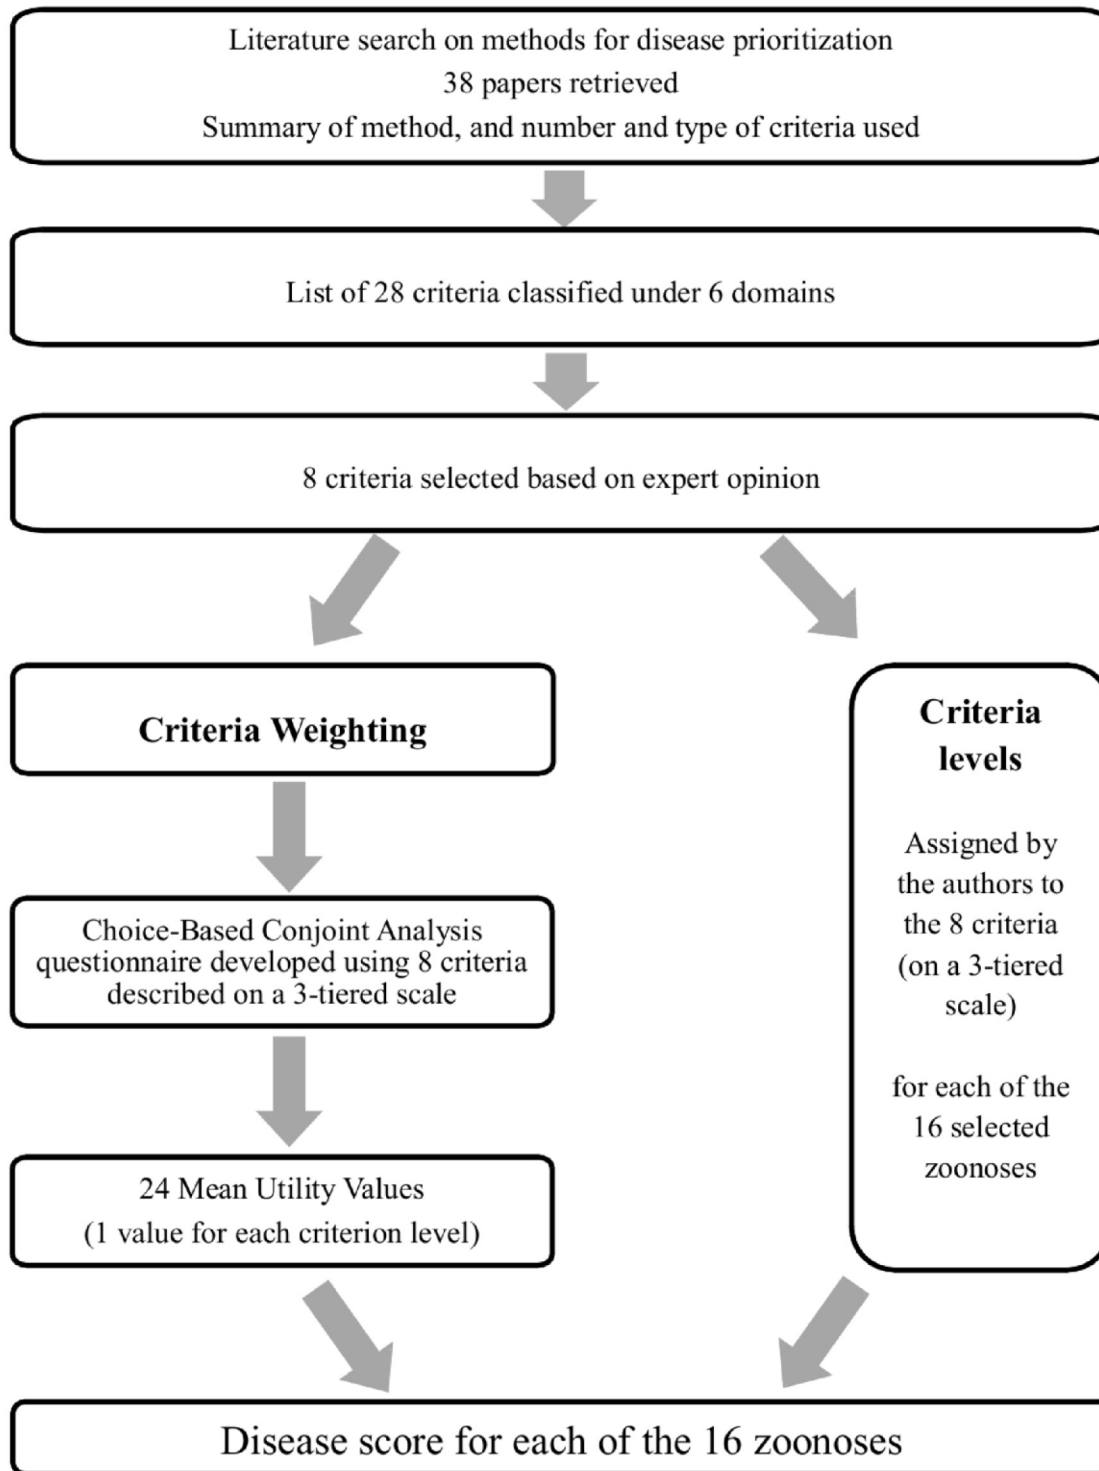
Literature search on methods for disease prioritization
38 papers retrieved
Summary of method, and number and type of criteria used

List of 28 criteria classified under 6 domains

8 criteria selected based on expert opinion

Criteria Weighting

Choice-Based Conjoint Analysis questionnaire developed using 8 criteria described on a 3-tiered scale

24 Mean Utility Values
(1 value for each criterion level)

Criteria levels

Assigned by the authors to the 8 criteria (on a 3-tiered scale)

for each of the 16 selected zoonoses

Disease score for each of the 16 zoonoses